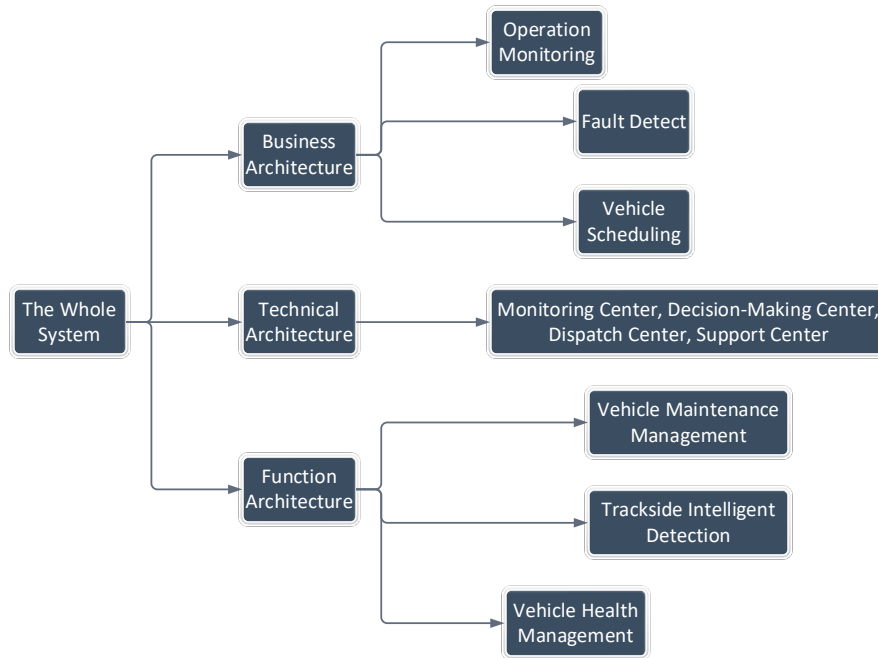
The Whole System

Business Architecture

Operation Monitoring

Fault Detect

Vehicle Scheduling

Technical Architecture

Monitoring Center, Decision-Making Center, Dispatch Center, Support Center

Function Architecture

Vehicle Maintenance Management

Trackside Intelligent Detection

Vehicle Health Management